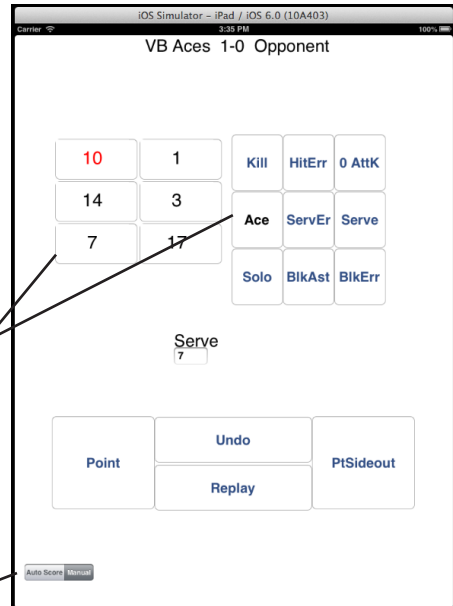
iOS Simulator – iPad / iOS 6.0 (10A403)
Carrier
3:35 PM
100%
VB Aces 1-0 Opponent

| 10 | 1 |
|---|---|
| 14 | 3 |
| 7 | 17 |

| Kill | HitErr | 0 AttK |
|---|---|---|
| Ace | ServEr | Serve |
| Solo | BlkAst | BlkErr |

Serve
7

Point
Undo
Replay
PtSideout

Auto Score Manual